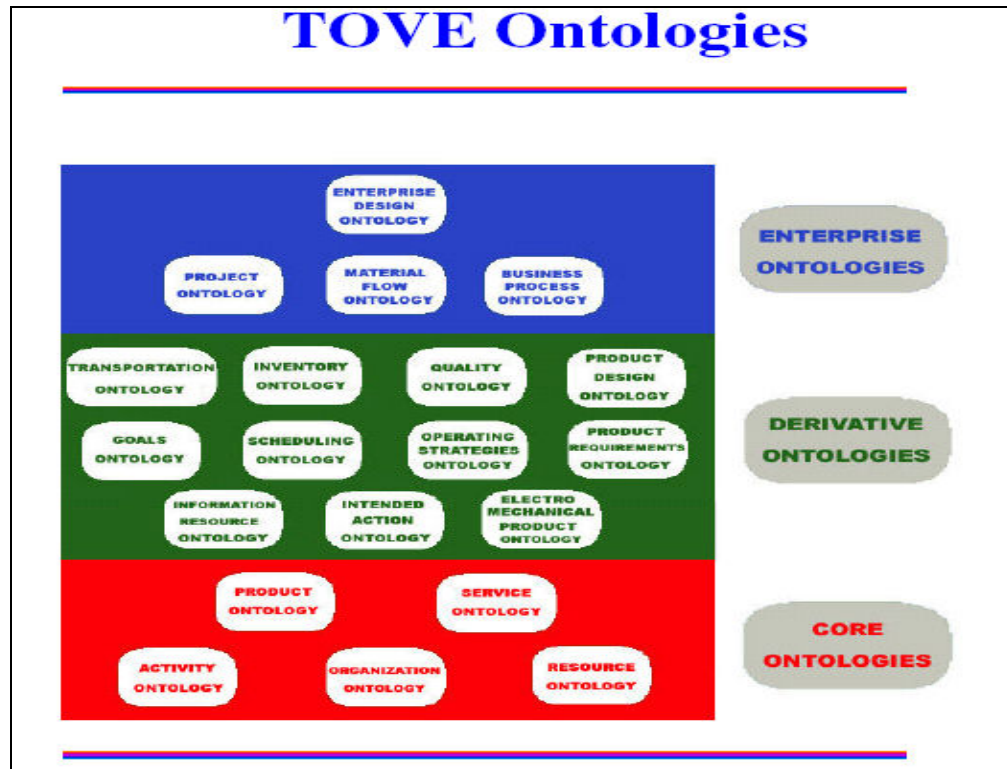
TOVE Ontologies

ENTERPRISE DESIGN ONTOLOGY

PROJECT ONTOLOGY

MATERIAL FLOW ONTOLOGY

BUSINESS PROCESS ONTOLOGY

ENTERPRISE ONTOLOGIES

TRANSPORTATION ONTOLOGY

INVENTORY ONTOLOGY

QUALITY ONTOLOGY

PRODUCT DESIGN ONTOLOGY

GOALS ONTOLOGY

SCHEDULING ONTOLOGY

OPERATING STRATEGIES ONTOLOGY

PRODUCT REQUIREMENTS ONTOLOGY

INFORMATION RESOURCE ONTOLOGY

INTENDED ACTION ONTOLOGY

ELECTRO MECHANICAL PRODUCT ONTOLOGY

DERIVATIVE ONTOLOGIES

PRODUCT ONTOLOGY

SERVICE ONTOLOGY

ACTIVITY ONTOLOGY

ORGANIZATION ONTOLOGY

RESOURCE ONTOLOGY

CORE ONTOLOGIES